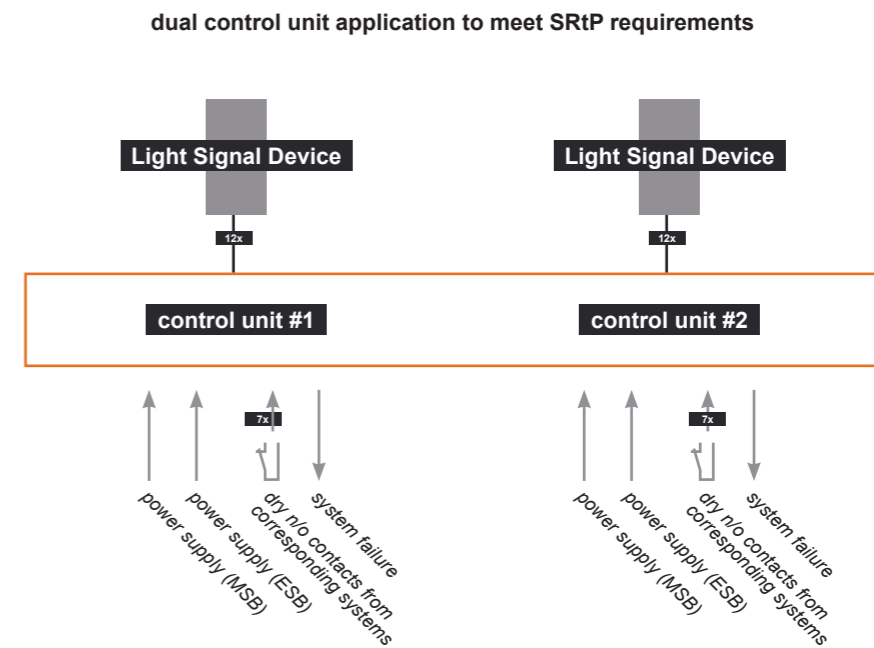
dual control unit application to meet SRtP requirements

Light Signal Device

12x

Light Signal Device

12x

control unit #1

control unit #2

7x

power supply (MSB)

power supply (ESB)

dry n/o contacts from corresponding systems

system failure

7x

power supply (MSB)

power supply (ESB)

dry n/o contacts from corresponding systems

system failure